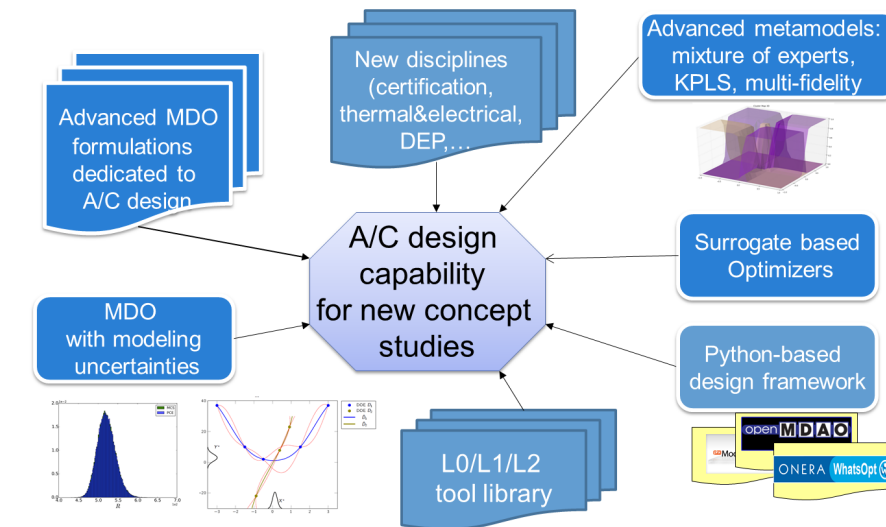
Advanced MDO formulations dedicated to A/C design

New disciplines (certification, thermal&electrical, DEP,…

Advanced metamodels: mixture of experts, KPLS, multi-fidelity

A/C design capability for new concept studies

Surrogate based Optimizers

MDO with modeling uncertainties

Python-based design framework

L0/L1/L2 tool library

openMDAO

ONERA WhatsOpt